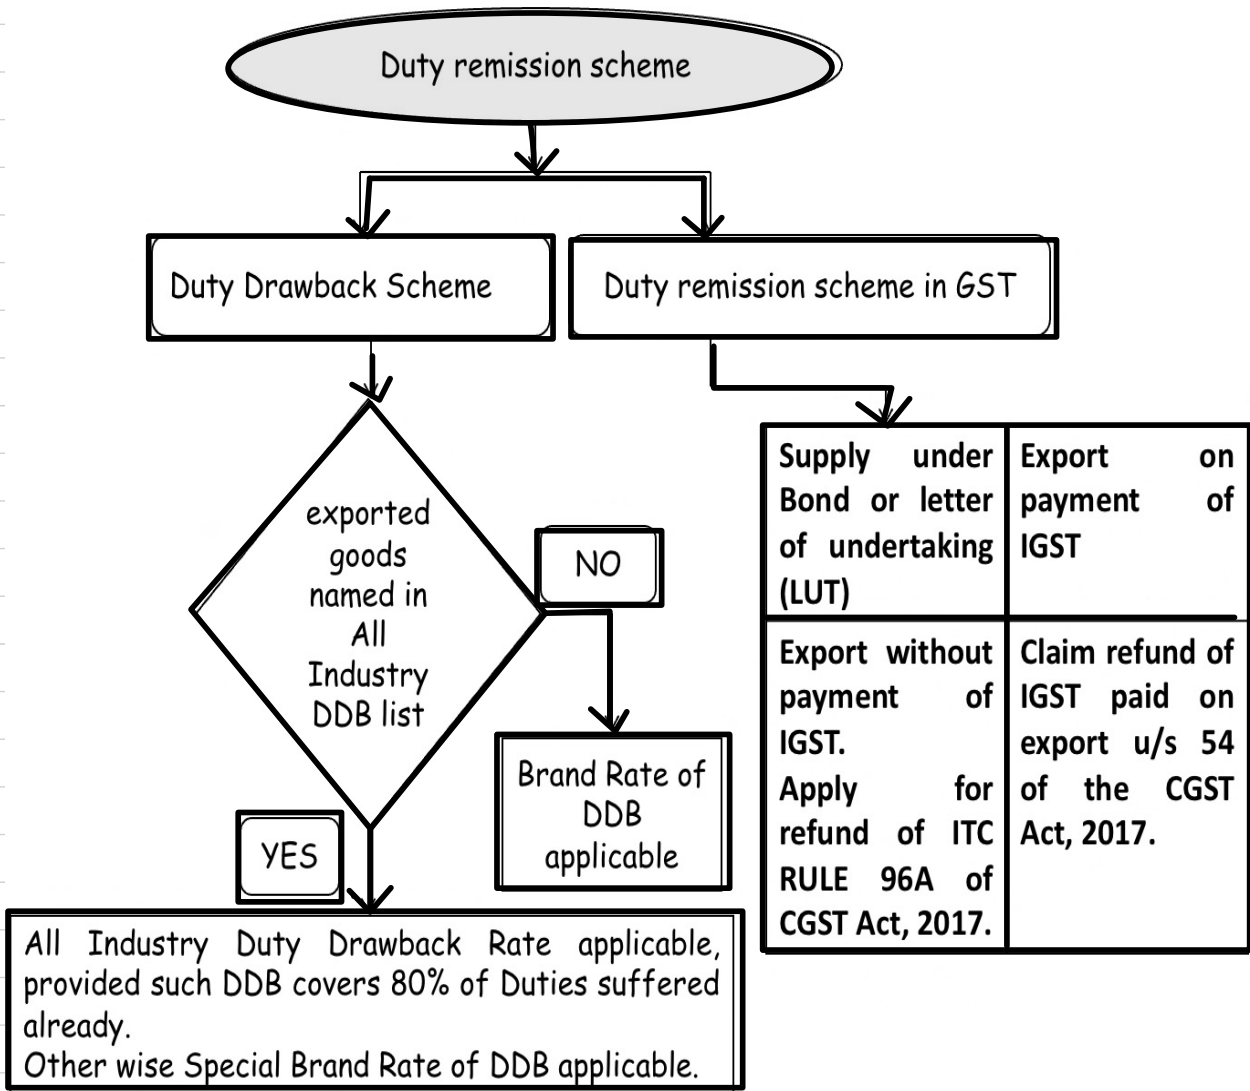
Duty remission scheme

Duty Drawback Scheme

Duty remission scheme in GST

exported goods named in All Industry DDB list

NO

Brand Rate of DDB applicable

YES

All Industry Duty Drawback Rate applicable, provided such DDB covers 80% of Duties suffered already.
Other wise Special Brand Rate of DDB applicable.

| Supply under Bond or letter of undertaking (LUT) | Export on payment of IGST |
|---|---|
| Export without payment of IGST. Apply for refund of ITC RULE 96A of CGST Act, 2017. | Claim refund of IGST paid on export u/s 54 of the CGST Act, 2017. |